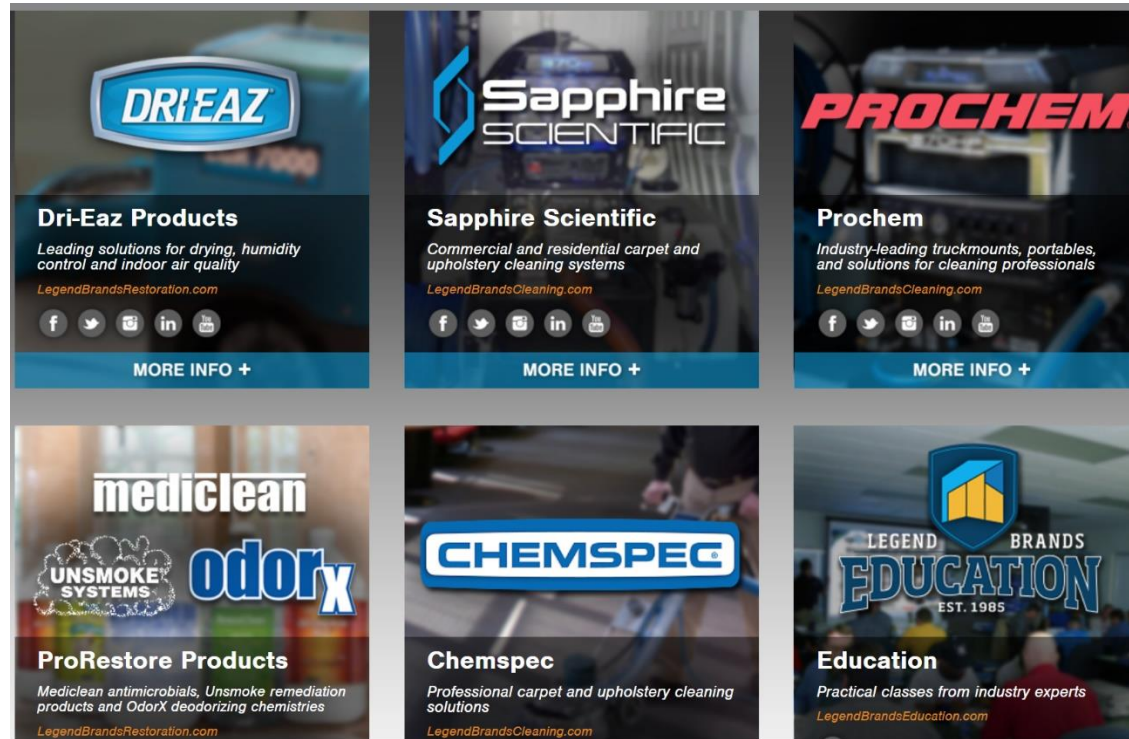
DRI-EAZ

Dri-Eaz Products

Leading solutions for drying, humidity control and indoor air quality

LegendBrandsRestoration.com

MORE INFO +

Sapphire SCIENTIFIC

Sapphire Scientific

Commercial and residential carpet and upholstery cleaning systems

LegendBrandsCleaning.com

MORE INFO +

PROCHEM

Prochem

Industry-leading truckmounts, portables, and solutions for cleaning professionals

LegendBrandsCleaning.com

MORE INFO +

mediclean

UNSMOKE SYSTEMS

odorx

ProRestore Products

Mediclean antimicrobials, Unsmoke remediation products and OdorX deodorizing chemistries

LegendBrandsRestoration.com

CHEMSPEC

Chemspec

Professional carpet and upholstery cleaning solutions

LegendBrandsCleaning.com

LEGEND BRANDS EDUCATION EST. 1985

Education

Practical classes from industry experts

LegendBrandsEducation.com